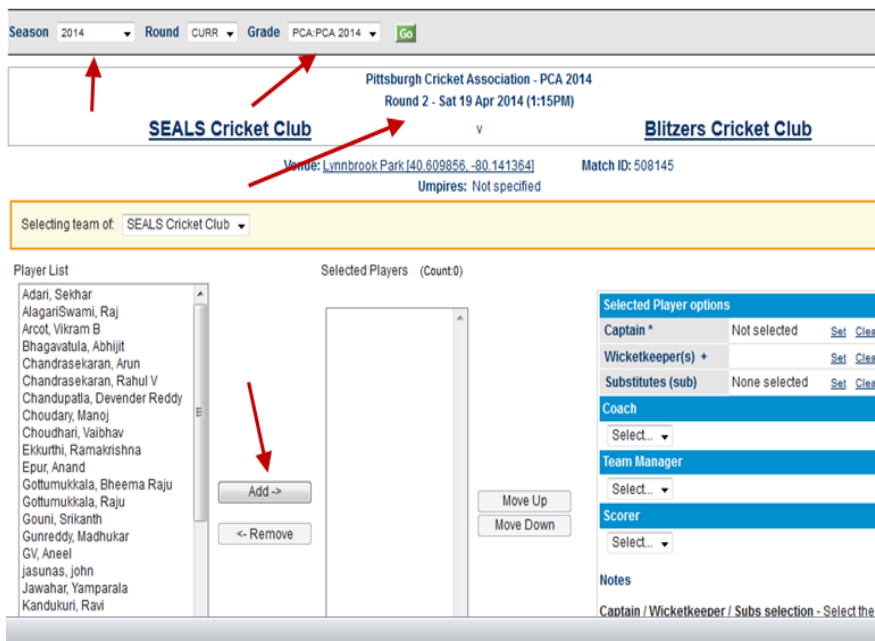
Season 2014 Round CURR Grade PCA:PCA 2014 Go

Pittsburgh Cricket Association - PCA 2014
Round 2 - Sat 19 Apr 2014 (1:15PM)

SEALS Cricket Club v Blitzers Cricket Club

Venue: Lynnbrook Park [40.609856, -80.141364] Match ID: 508145
Umpires: Not specified

Selecting team of: SEALS Cricket Club

Player List
Adari, Sekhar
AlagariSwami, Raj
Arcot, Vikram B
Bhagavatula, Abhijit
Chandrasekaran, Arun
Chandrasekaran, Rahul V
Chandupatla, Devender Reddy
Choudary, Manoj
Choudhari, Vaibhav
Ekkurthi, Ramakrishna
Epur, Anand
Gottumukkala, Bheema Raju
Gottumukkala, Raju
Gouni, Srikanth
Gunreddy, Madhukar
GV, Aneel
jasunas, john
Jawahar, Yamparala
Kandukuri, Ravi

Add ->
<- Remove

Selected Players (Count:0)

Move Up
Move Down

| Selected Player options | | | |
|---|---|---|---|
| Captain * | Not selected | Set | Clea |
| Wicketkeeper(s) + | | Set | Clea |
| Substitutes (sub) | None selected | Set | Clea |

Coach
Select...
Team Manager
Select...
Scorer
Select...

Notes

Captain / Wicketkeeper / Subs selection - Select the